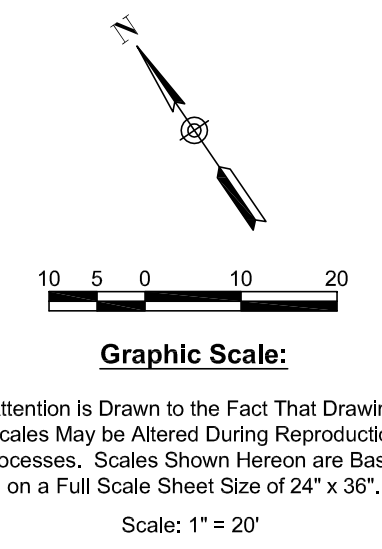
N

10 5 0 10 20

Graphic Scale:

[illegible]ttention is Drawn to the Fact That Drawi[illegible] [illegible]cales May be Altered During Reproducti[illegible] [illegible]ocesses. Scales Shown Hereon are Bas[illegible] on a Full Scale Sheet Size of 24" x 36".

Scale: 1" = 20'